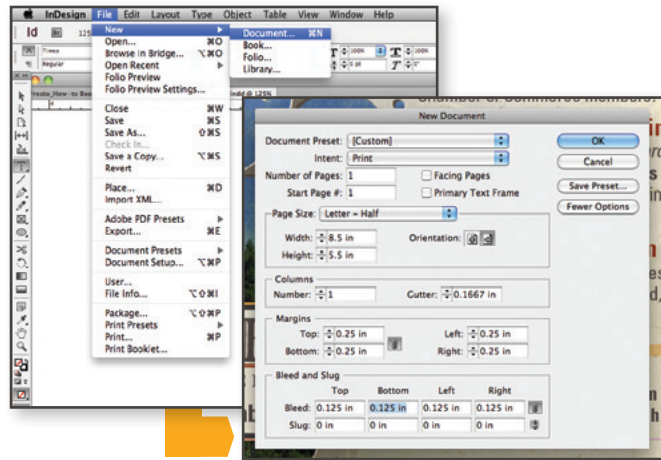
InDesign File Edit Layout Type Object Table View Window Help

New
Open... ⌘O
Browse in Bridge... ⌥⌘O
Open Recent
Folio Preview
Folio Preview Settings...
Close ⌘W
Save ⌘S
Save As... ⇧⌘S
Check In...
Save a Copy... ⌥⌘S
Revert
Place... ⌘D
Import XML...
Adobe PDF Presets
Export... ⌘E
Document Presets
Document Setup... ⌥⌘P
User...
File Info... ⌥⇧⌘I
Package... ⌥⇧⌘P
Print Presets
Print... ⌘P
Print Booklet...

Document... ⌘N
Book...
Folio...
Library...

Times
Regular

New Document

Document Preset: [Custom]
Intent: Print
Number of Pages: 1
Start Page #: 1
Facing Pages
Primary Text Frame

OK
Cancel
Save Preset...
Fewer Options

Page Size: Letter – Half
Width: 8.5 in
Height: 5.5 in
Orientation:

Columns
Number: 1
Gutter: 0.1667 in

Margins
Top: 0.25 in
Bottom: 0.25 in
Left: 0.25 in
Right: 0.25 in

Bleed and Slug
Top Bottom Left Right
Bleed: 0.125 in 0.125 in 0.125 in 0.125 in
Slug: 0 in 0 in 0 in 0 in